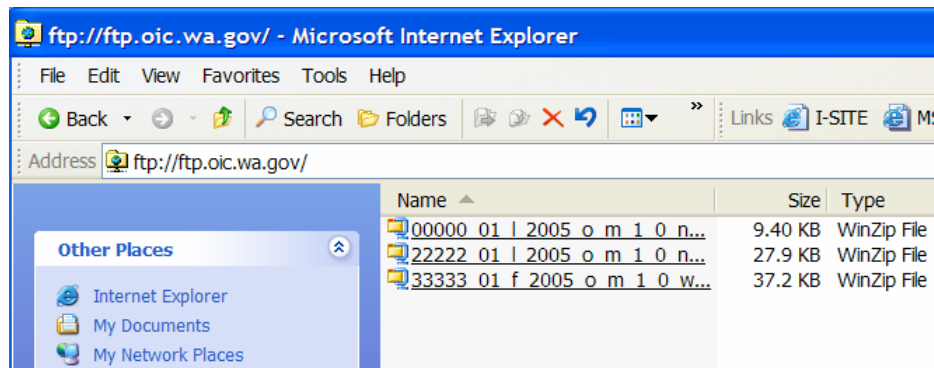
ftp://ftp.oic.wa.gov/ - Microsoft Internet Explorer

File Edit View Favorites Tools Help

Back Search Folders » Links I-SITE MS

Address ftp://ftp.oic.wa.gov/

Other Places

Internet Explorer
My Documents
My Network Places

| Name | Size | Type |
|---|---|---|
| 00000_01_l_2005_o_m_1_0_n... | 9.40 KB | WinZip File |
| 22222_01_l_2005_o_m_1_0_n... | 27.9 KB | WinZip File |
| 33333_01_f_2005_o_m_1_0_w... | 37.2 KB | WinZip File |